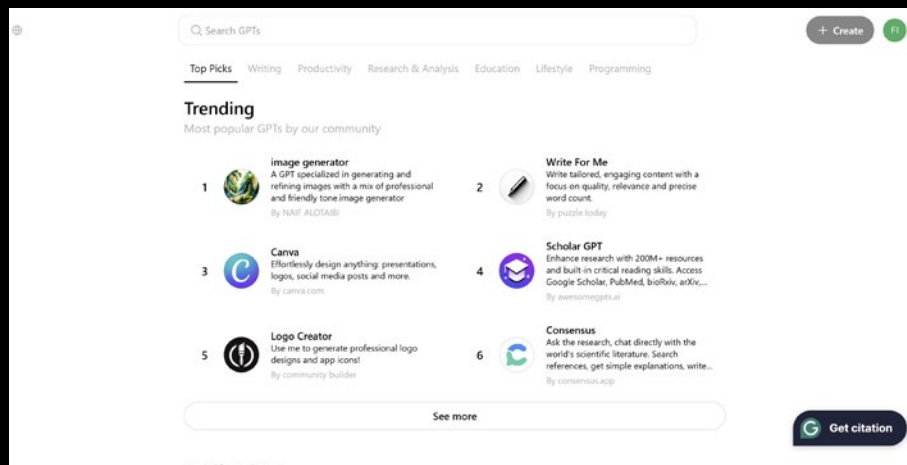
Search GPTs

+ Create

FI

Top Picks Writing Productivity Research & Analysis Education Lifestyle Programming

Trending

Most popular GPTs by our community

1 image generator
A GPT specialized in generating and refining images with a mix of professional and friendly tone image generator
By NAIF ALOTAIBI

2 Write For Me
Write tailored, engaging content with a focus on quality, relevance and precise word count.
By puzzle.today

3 Canva
Effortlessly design anything: presentations, logos, social media posts and more.
By canva.com

4 Scholar GPT
Enhance research with 200M+ resources and built-in critical reading skills. Access Google Scholar, PubMed, bioRxiv, arXiv,...
By awesomegpts.ai

5 Logo Creator
Use me to generate professional logo designs and app icons!
By community builder

6 Consensus
Ask the research, chat directly with the world's scientific literature. Search references, get simple explanations, write...
By consensus.app

See more

Get citation